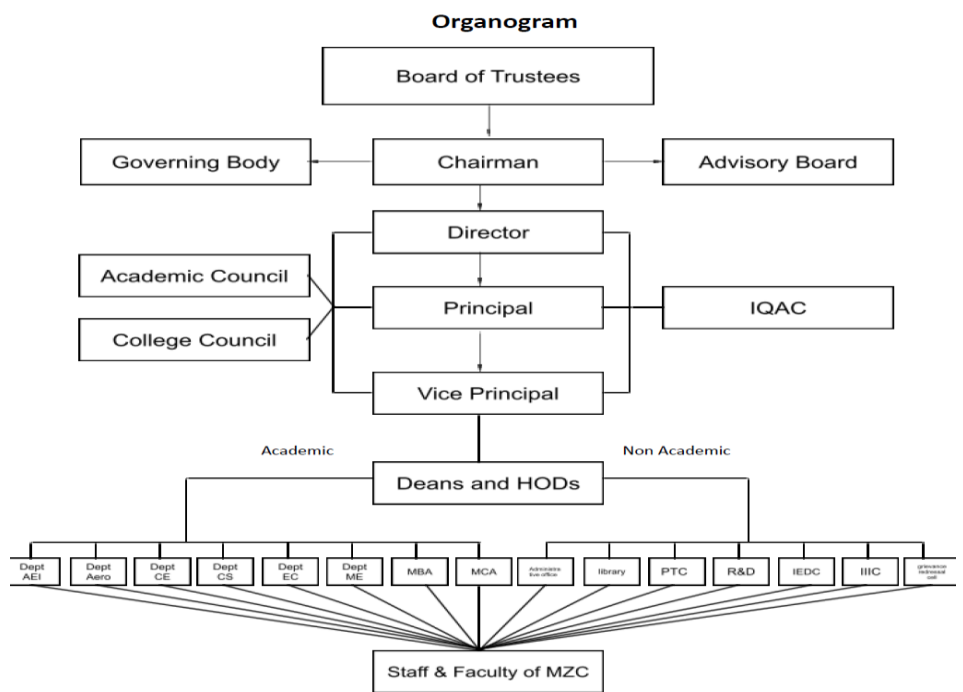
Organogram

Board of Trustees

Governing Body

Chairman

Advisory Board

Director

Academic Council

Principal

IQAC

College Council

Vice Principal

Academic

Non Academic

Deans and HODs

Dept AEI

Dept Aero

Dept CE

Dept CS

Dept EC

Dept ME

MBA

MCA

Administrative office

library

PTC

R&D

IEDC

IIIC

grievance redressal cell

Staff & Faculty of MZC